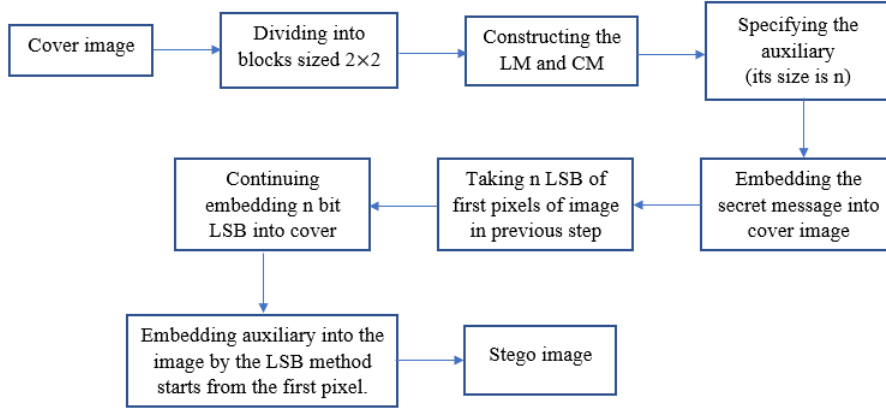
Cover image

Dividing into blocks sized 2×2

Constructing the LM and CM

Specifying the auxiliary (its size is n)

Embedding the secret message into cover image

Taking n LSB of first pixels of image in previous step

Continuing embedding n bit LSB into cover

Embedding auxiliary into the image by the LSB method starts from the first pixel.

Stego image